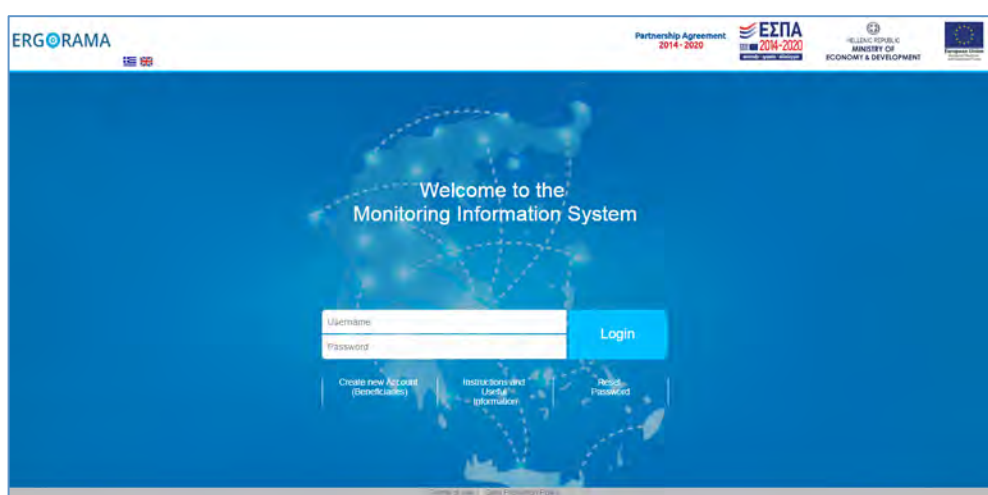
ERGORAMA

Partnership Agreement
2014 - 2020

ΕΣΠΑ
2014-2020
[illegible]

HELLENIC REPUBLIC
MINISTRY OF
ECONOMY & DEVELOPMENT

European Union
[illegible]

Welcome to the
Monitoring Information System

Username
Password
Login

Create new Account (Beneficiaries)
Instructions and Useful Information
Reset Password

Terms of use | Data Protection Policy